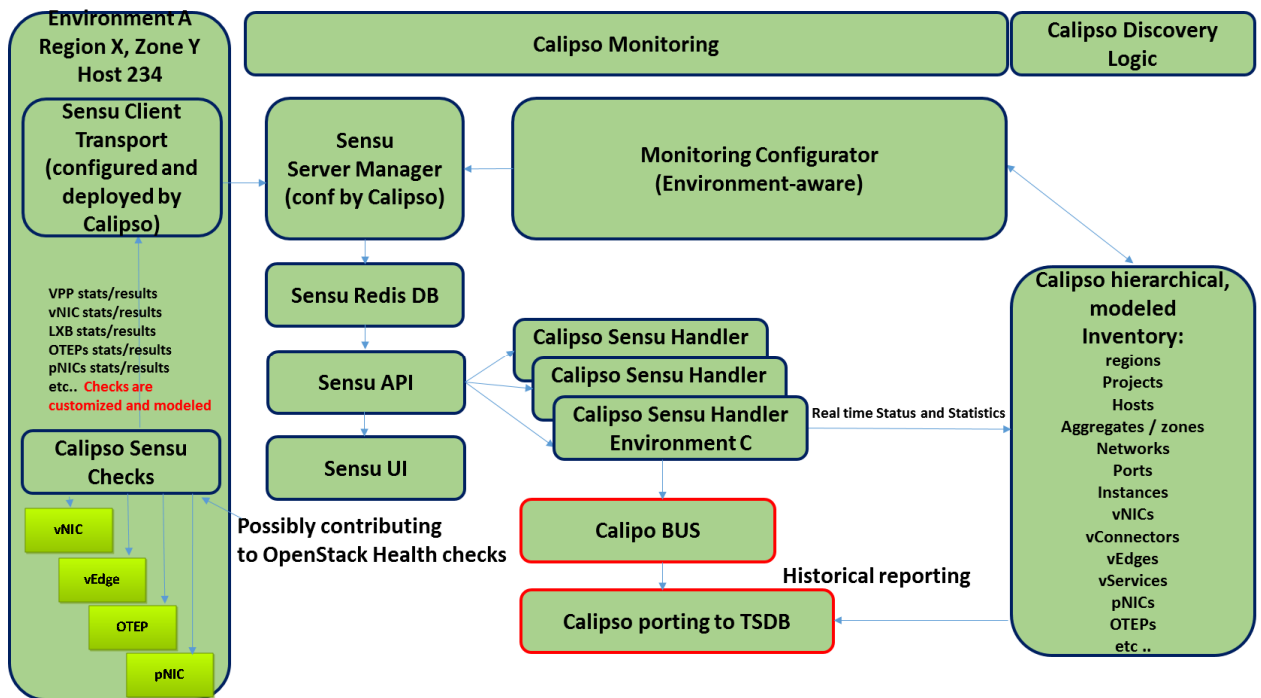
Environment A
Region X, Zone Y
Host 234

Calipso Monitoring

Calipso Discovery Logic

Sensu Client Transport (configured and deployed by Calipso)

Sensu Server Manager (conf by Calipso)

Monitoring Configurator (Environment-aware)

Sensu Redis DB

Calipso hierarchical, modeled Inventory:
regions
Projects
Hosts
Aggregates / zones
Networks
Ports
Instances
vNICs
vConnectors
vEdges
vServices
pNICs
OTEPs
etc ..

VPP stats/results
vNIC stats/results
LXB stats/results
OTEPs stats/results
pNICs stats/results
etc.. Checks are customized and modeled

Calipso Sensu Handler

Calipso Sensu Handler

Sensu API

Calipso Sensu Handler Environment C

Real time Status and Statistics

Sensu UI

Calipso Sensu Checks

vNIC

vEdge

OTEP

pNIC

Possibly contributing to OpenStack Health checks

Calipo BUS

Historical reporting

Calipso porting to TSDB